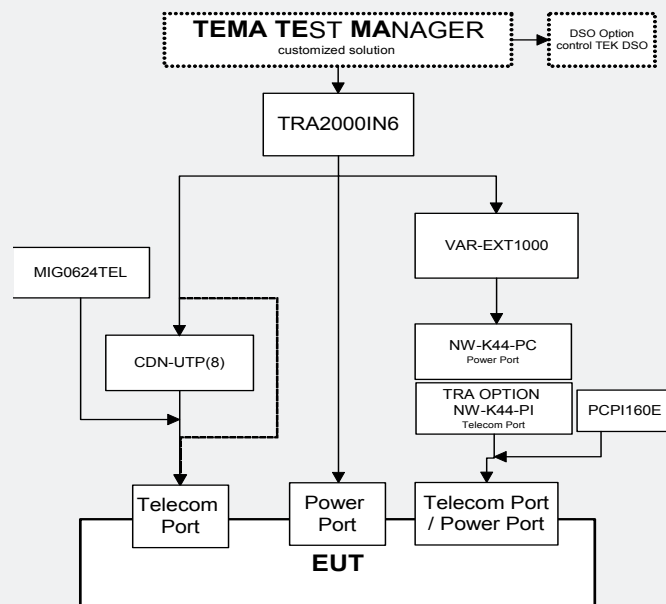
TEMA TEST MANAGER
customized solution

DSO Option
control TEK DSO

TRA2000IN6

VAR-EXT1000

MIG0624TEL

CDN-UTP(8)

NW-K44-PC
Power Port

TRA OPTION
NW-K44-PI
Telecom Port

PCPI160E

Telecom Port

Power Port

Telecom Port / Power Port

EUT